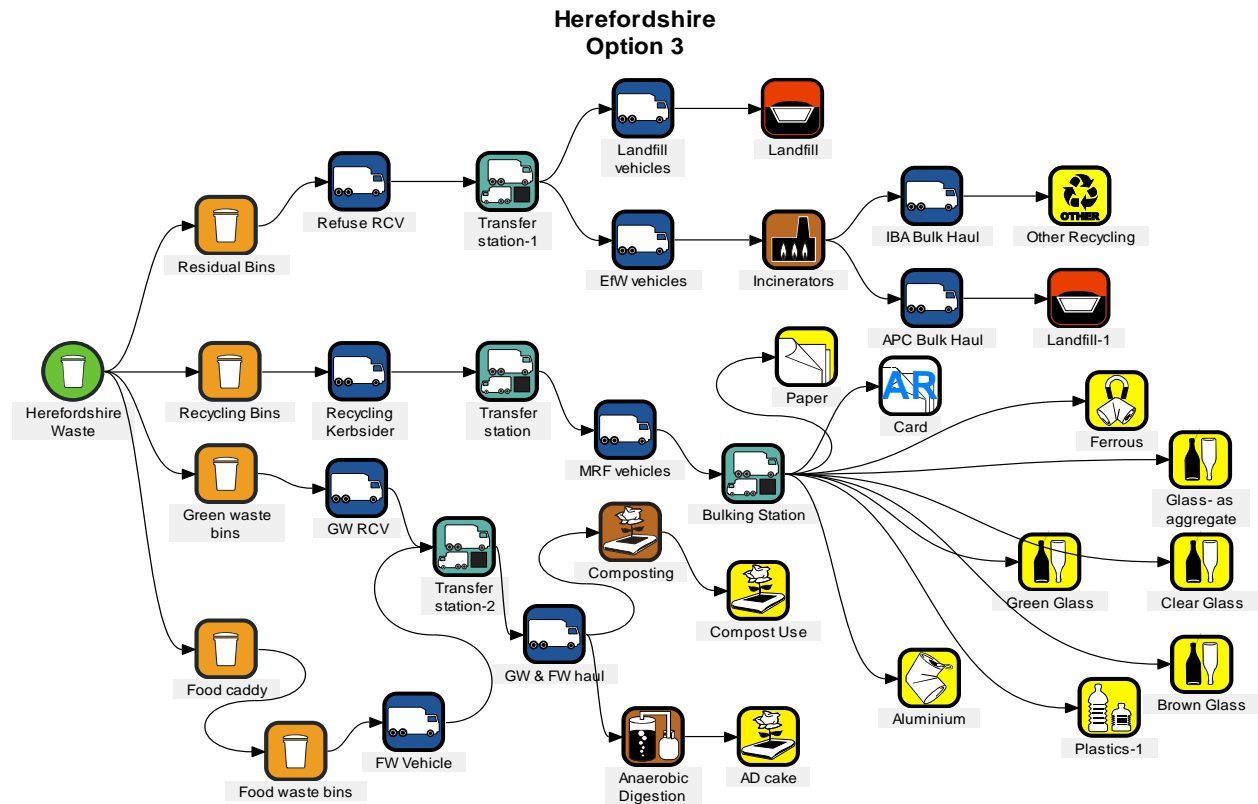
Herefordshire
Option 3

Herefordshire Waste

Residual Bins

Refuse RCV

Transfer station-1

Landfill vehicles

Landfill

EfW vehicles

Incinerators

IBA Bulk Haul

OTHER

Other Recycling

APC Bulk Haul

Landfill-1

Recycling Bins

Recycling Kerbsider

Transfer station

MRF vehicles

Bulking Station

Paper

AR

Card

Ferrous

Glass- as aggregate

Green Glass

Clear Glass

Brown Glass

Aluminium

Plastics-1

Green waste bins

GW RCV

Transfer station-2

GW & FW haul

Composting

Compost Use

Anaerobic Digestion

AD cake

Food caddy

Food waste bins

FW Vehicle